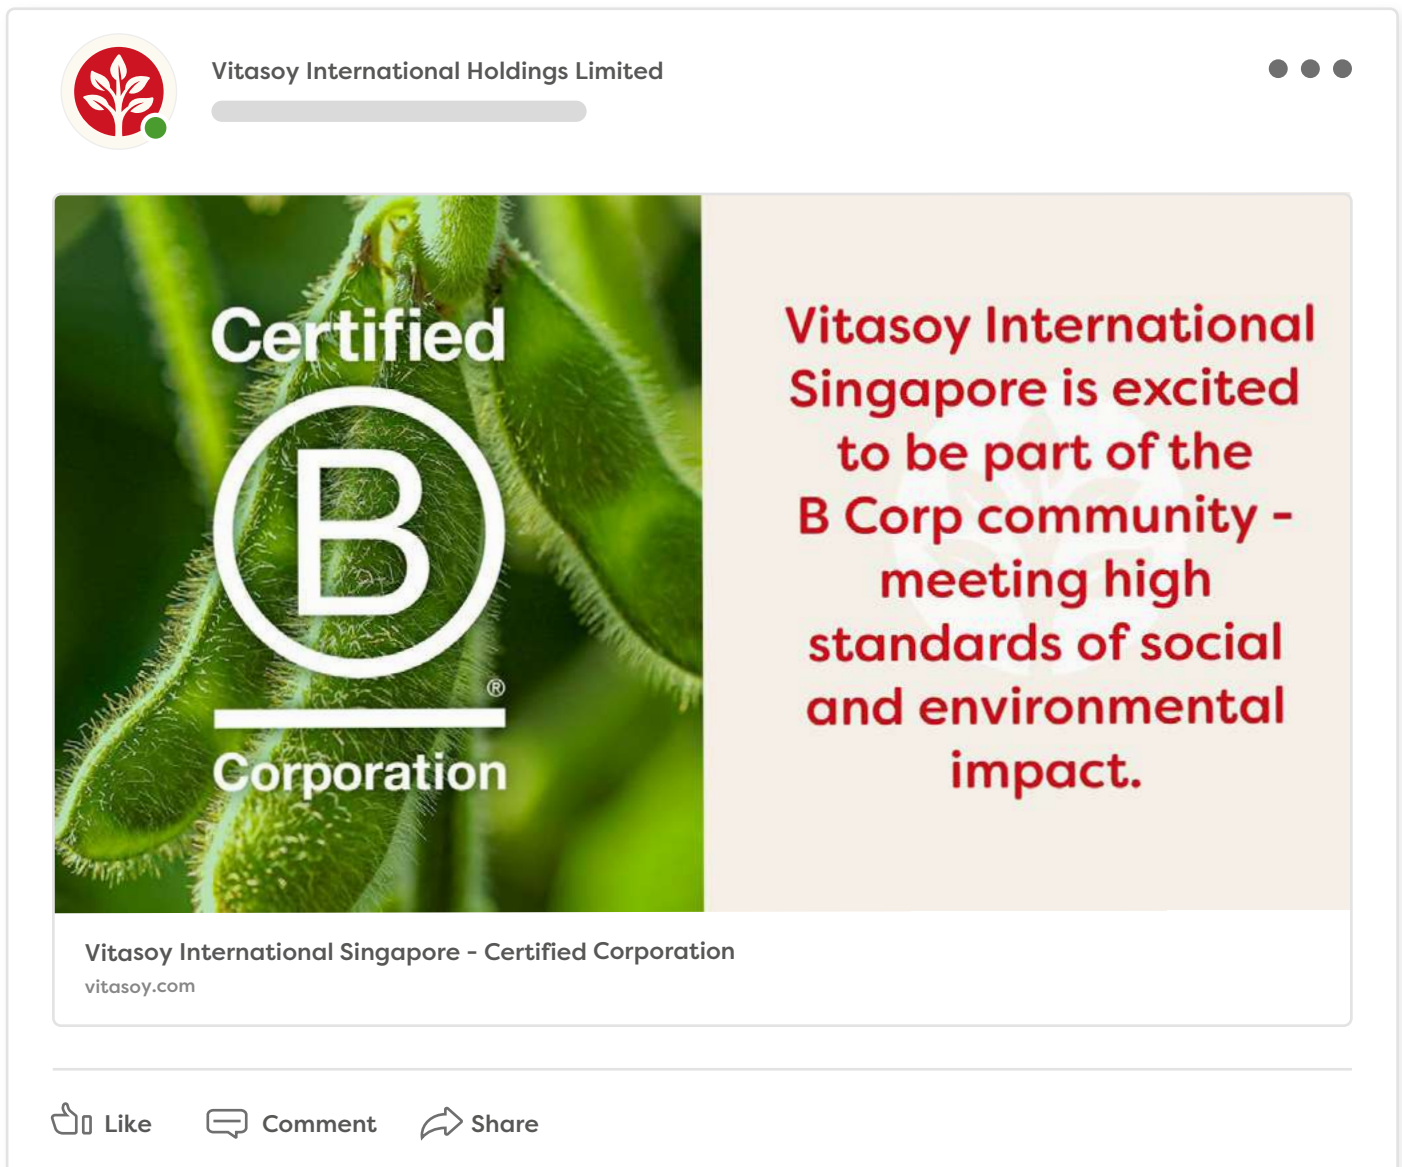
Vitasoy International Holdings Limited

Certified

B

®

Corporation

Vitasoy International Singapore is excited to be part of the B Corp community - meeting high standards of social and environmental impact.

Vitasoy International Singapore - Certified Corporation

vitasoy.com

Like Comment Share